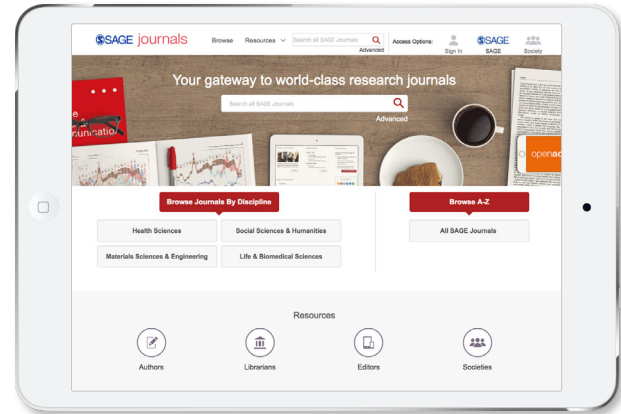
SSAGE journals Browse Resources Search all SAGE Journals Advanced Access Options: Sign In SSAGE SAGE Society

Your gateway to world-class research journals

Search all SAGE Journals

Advanced

openac

Browse Journals By Discipline

Health Sciences

Social Sciences & Humanities

Materials Sciences & Engineering

Life & Biomedical Sciences

Browse A-Z

All SAGE Journals

Resources

Authors

Librarians

Editors

Societies